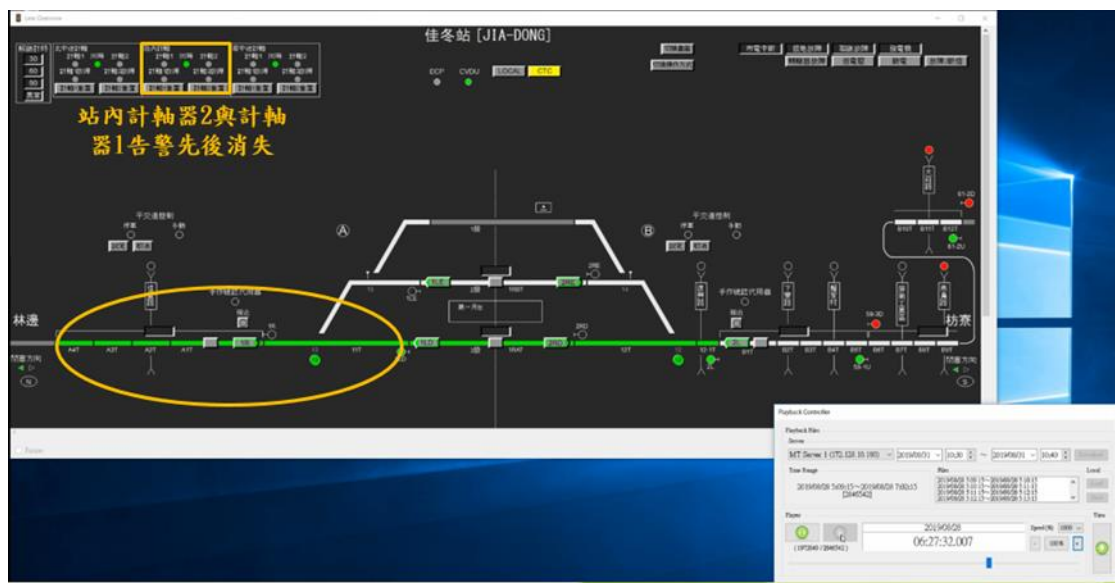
Line Overview

佳冬站 [JIA-DONG]

站內計軸器2與計軸器1告警先後消失

ECP CVDU LOCAL CTC

A

B

林邊

枋寮

1股

2股

3股

Playback Controller

Playback Files

Server

MT Server 1 (172.128.10.180)

2019/08/31

10:30

2019/08/31

10:40

Time Range

2019/08/28 5:09:15~2019/08/28 7:02:15 [2846542]

Files

Player

2019/08/28

06:27:32.007

(1972840 / 2846542)

Speed

100%

View